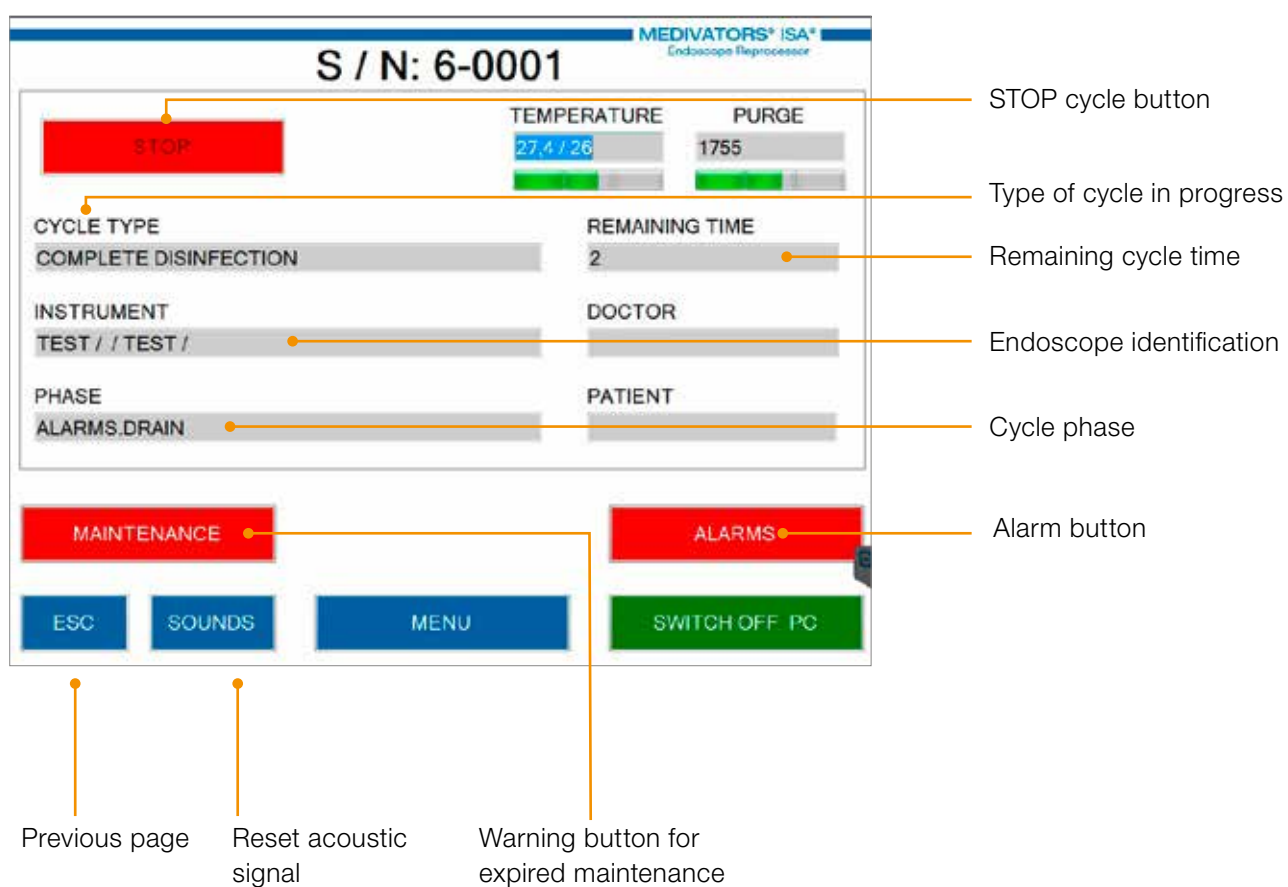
MEDIVATORS® ISA®
Endoscope Reprocessor

S / N: 6-0001

STOP

TEMPERATURE
27,4 / 26

PURGE
1755

CYCLE TYPE
COMPLETE DISINFECTION

REMAINING TIME
2

INSTRUMENT
TEST / / TEST /

DOCTOR

PHASE
ALARMS.DRAIN

PATIENT

MAINTENANCE

ALARMS

ESC

SOUNDS

MENU

SWITCH OFF PC

STOP cycle button

Type of cycle in progress

Remaining cycle time

Endoscope identification

Cycle phase

Alarm button

Previous page

Reset acoustic signal

Warning button for expired maintenance